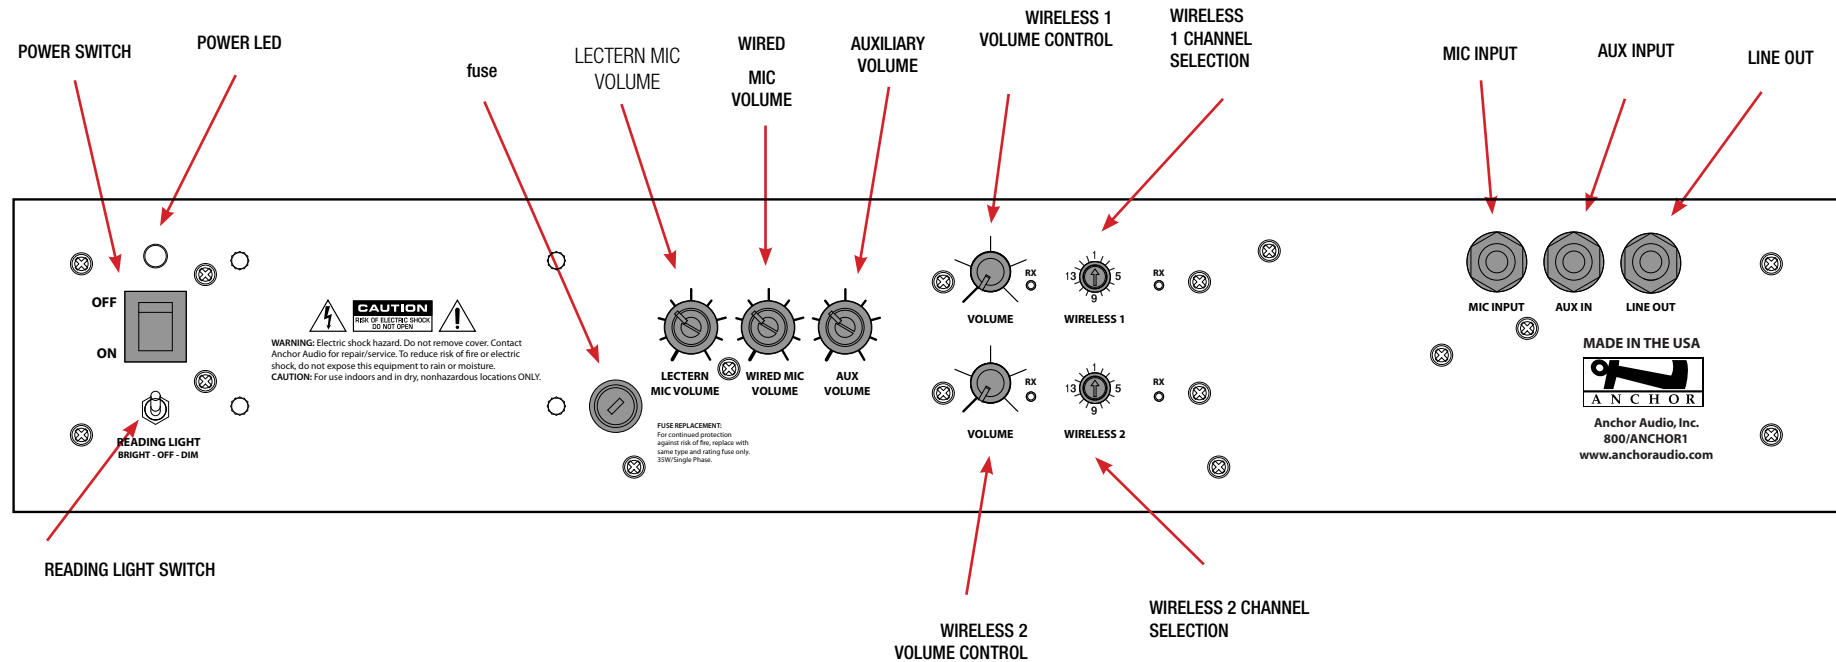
POWER SWITCH

POWER LED

fuse

LECTERN MIC VOLUME

WIRED MIC VOLUME

AUXILIARY VOLUME

WIRELESS 1 VOLUME CONTROL

WIRELESS 1 CHANNEL SELECTION

MIC INPUT

AUX INPUT

LINE OUT

OFF

ON

CAUTION
RISK OF ELECTRIC SHOCK DO NOT OPEN

WARNING: Electric shock hazard. Do not remove cover. Contact Anchor Audio for repair/service. To reduce risk of fire or electric shock, do not expose this equipment to rain or moisture.
CAUTION: For use indoors and in dry, nonhazardous locations ONLY.

READING LIGHT
BRIGHT - OFF - DIM

FUSE REPLACEMENT:
For continued protection against risk of fire, replace with same type and rating fuse only. 35W/Single Phase.

LECTERN MIC VOLUME

WIRED MIC VOLUME

AUX VOLUME

RX

13 5 9

RX

VOLUME

WIRELESS 1

RX

13 5 9

RX

VOLUME

WIRELESS 2

MIC INPUT

AUX IN

LINE OUT

MADE IN THE USA

ANCHOR

Anchor Audio, Inc.
800/ANCHOR1
www.anchoraudio.com

READING LIGHT SWITCH

WIRELESS 2 VOLUME CONTROL

WIRELESS 2 CHANNEL SELECTION